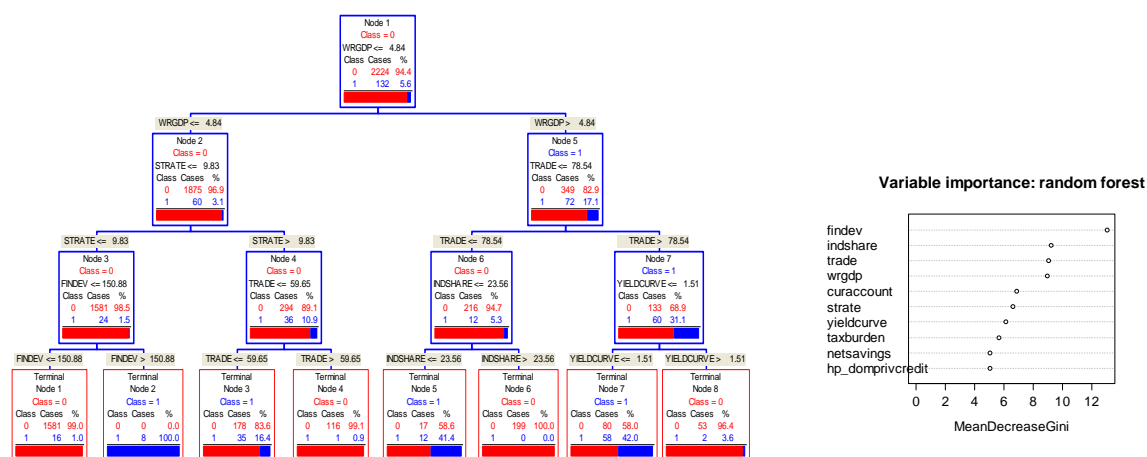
Node 1
Class = 0
WRGDP <= 4.84
Class Cases %
0 2224 94.4
1 132 5.6

WRGDP <= 4.84

Node 2
Class = 0
STRATE <= 9.83
Class Cases %
0 1875 96.9
1 60 3.1

WRGDP > 4.84

Node 5
Class = 1
TRADE <= 78.54
Class Cases %
0 349 82.9
1 72 17.1

STRATE <= 9.83

Node 3
Class = 0
FINDEV <= 150.88
Class Cases %
0 1581 98.5
1 24 1.5

STRATE > 9.83

Node 4
Class = 0
TRADE <= 59.65
Class Cases %
0 294 89.1
1 36 10.9

TRADE <= 78.54

Node 6
Class = 0
INDSHARE <= 23.56
Class Cases %
0 216 94.7
1 12 5.3

TRADE > 78.54

Node 7
Class = 1
YIELDCURVE <= 1.51
Class Cases %
0 133 68.9
1 60 31.1

FINDEV <= 150.88

Terminal
Node 1
Class = 0
Class Cases %
0 1581 99.0
1 16 1.0

FINDEV > 150.88

Terminal
Node 2
Class = 1
Class Cases %
0 0 0.0
1 8 100.0

TRADE <= 59.65

Terminal
Node 3
Class = 0
Class Cases %
0 178 83.6
1 35 16.4

TRADE > 59.65

Terminal
Node 4
Class = 0
Class Cases %
0 116 99.1
1 1 0.9

INDSHARE <= 23.56

Terminal
Node 5
Class = 0
Class Cases %
0 17 58.6
1 12 41.4

INDSHARE > 23.56

Terminal
Node 6
Class = 0
Class Cases %
0 199 100.0
1 0 0.0

YIELDCURVE <= 1.51

Terminal
Node 7
Class = 1
Class Cases %
0 80 58.0
1 58 42.0

YIELDCURVE > 1.51

Terminal
Node 8
Class = 0
Class Cases %
0 53 96.4
1 2 3.6

Variable importance: random forest

findev
indshare
trade
wrgdp
curaccount
strate
yieldcurve
taxburden
netsavings
hp_domprivcredit

0 2 4 6 8 10 12

MeanDecreaseGini